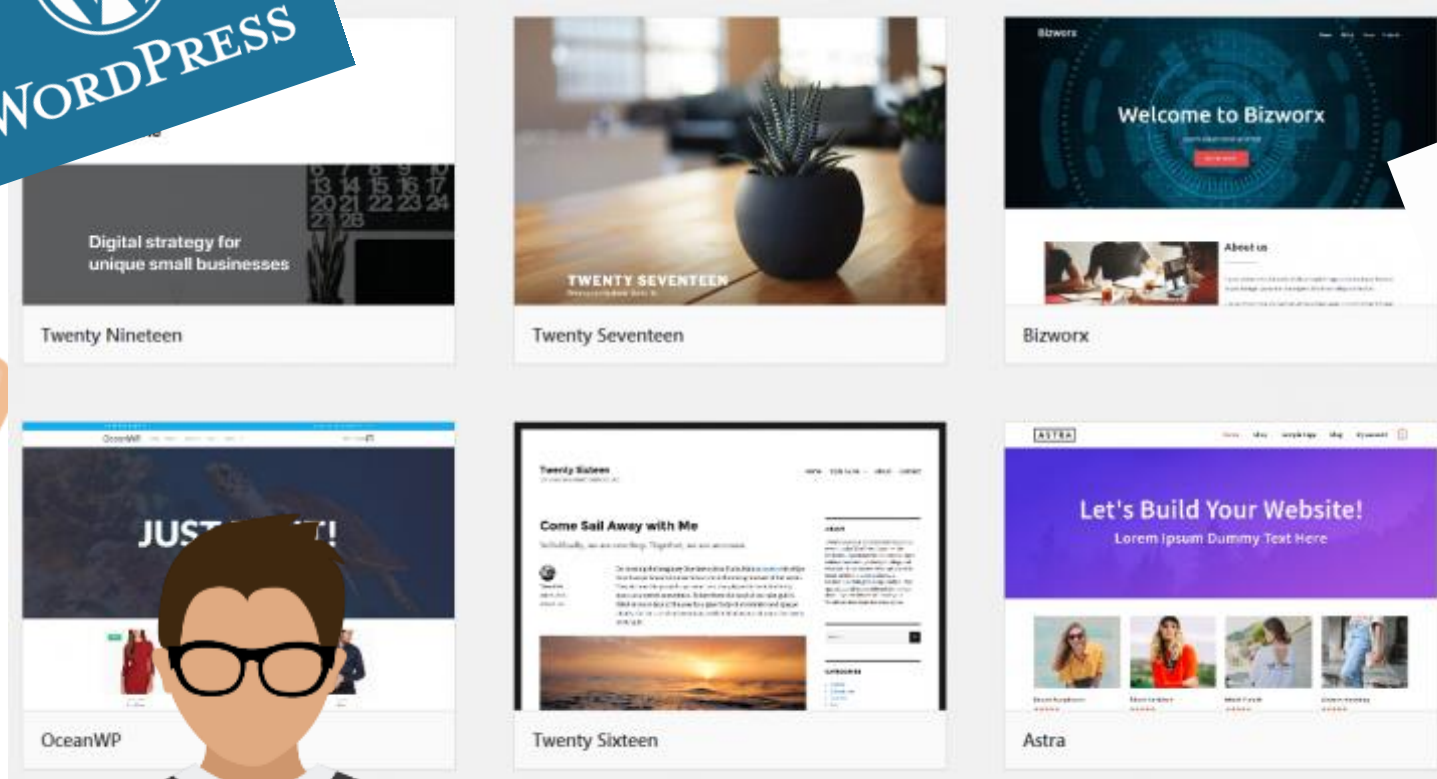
WORDPRESS

13 14 15 16 17
20 21 22 23 24
27 28

Digital strategy for unique small businesses

Twenty Nineteen

TWENTY SEVENTEEN

Twenty Seventeen

Bizworx

Welcome to Bizworx

About us

Bizworx

OceanWP

JUST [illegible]!

OceanWP

Twenty Sixteen

Come Sail Away with Me

Twenty Sixteen

ASTRA

Let's Build Your Website!

Lorem Ipsum Dummy Text Here

Astra